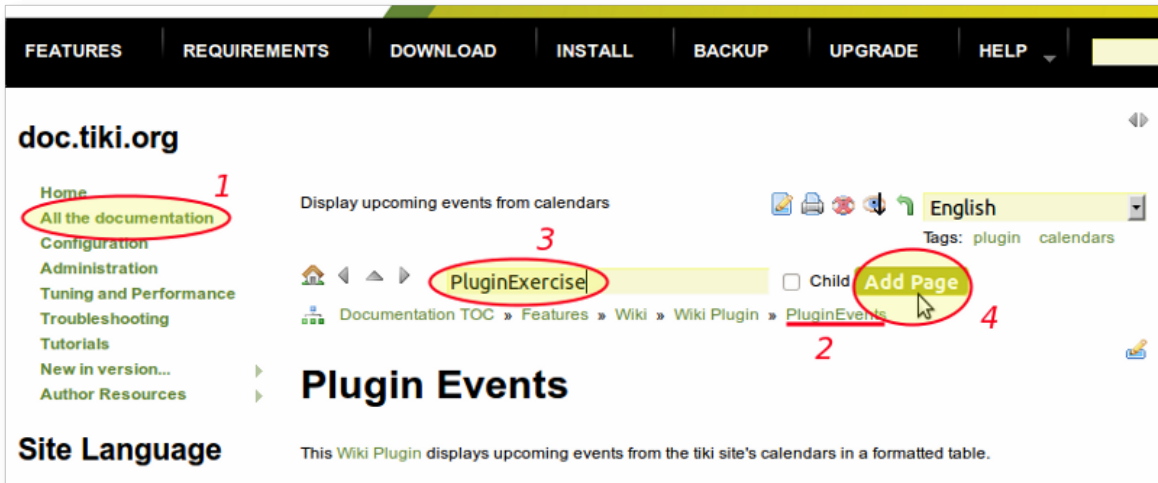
FEATURES REQUIREMENTS DOWNLOAD INSTALL BACKUP UPGRADE HELP

doc.tiki.org

Home
All the documentation
Configuration
Administration
Tuning and Performance
Troubleshooting
Tutorials
New in version...
Author Resources

Site Language

1

Display upcoming events from calendars

English

Tags: plugin calendars

3

PluginExercise

Child

Add Page

Documentation TOC » Features » Wiki » Wiki Plugin » PluginEvents

4

2

Plugin Events

This Wiki Plugin displays upcoming events from the tiki site's calendars in a formatted table.